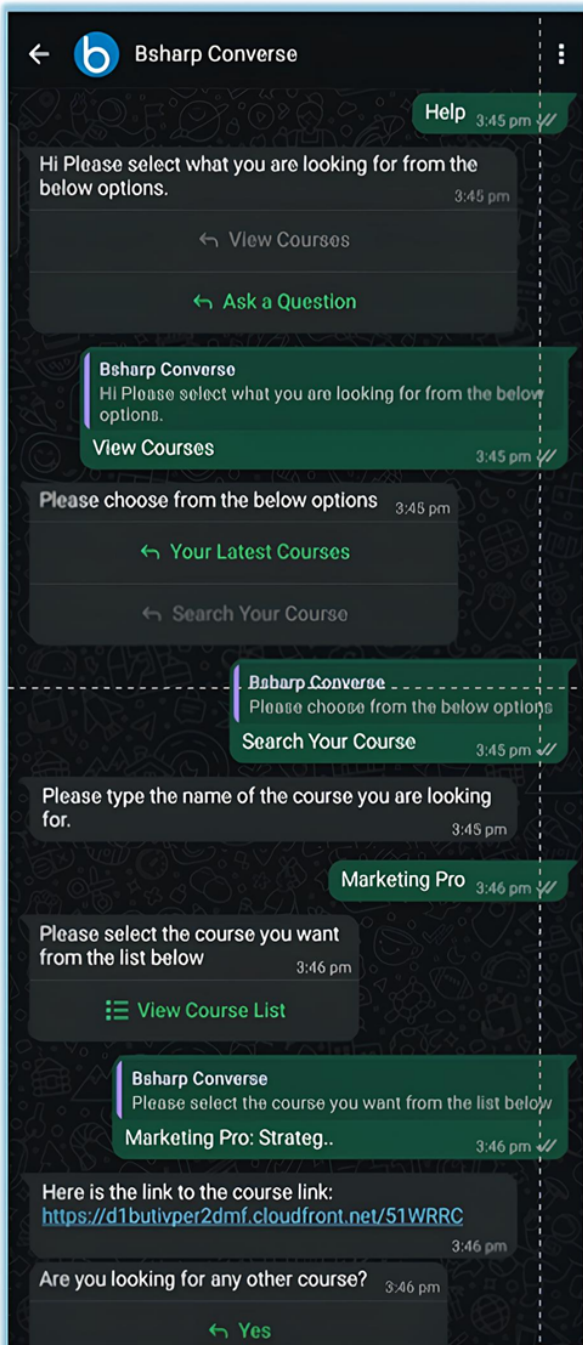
Bsharp Converse

Help 3:45 pm

Hi Please select what you are looking for from the below options. 3:45 pm

View Courses

Ask a Question

Bsharp Converse
Hi Please select what you are looking for from the below options.
View Courses 3:45 pm

Please choose from the below options 3:45 pm

Your Latest Courses

Search Your Course

Bsharp Converse
Please choose from the below options
Search Your Course 3:45 pm

Please type the name of the course you are looking for. 3:45 pm

Marketing Pro 3:46 pm

Please select the course you want from the list below 3:46 pm

View Course List

Bsharp Converse
Please select the course you want from the list below
Marketing Pro: Strateg.. 3:46 pm

Here is the link to the course link: https://d1butivper2dmf.cloudfront.net/51WRRC 3:46 pm

Are you looking for any other course? 3:46 pm

Yes